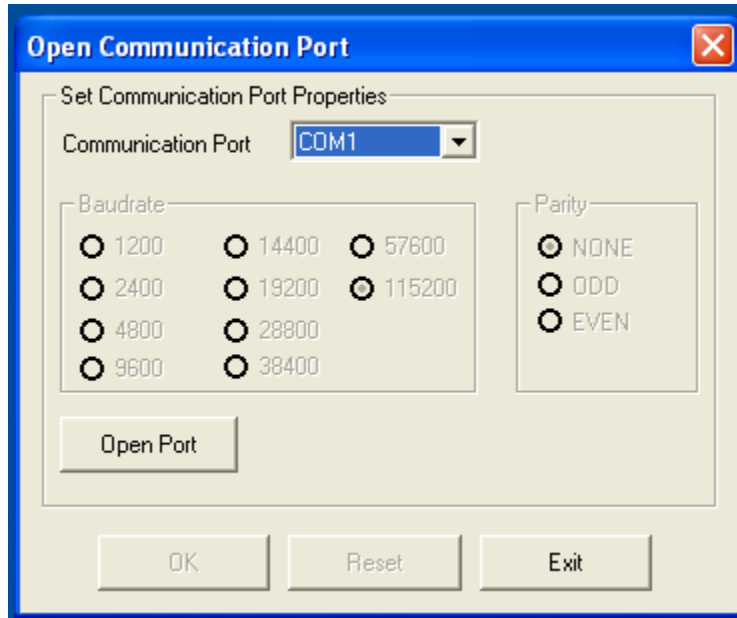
Open Communication Port

Set Communication Port Properties

Communication Port COM1

Baudrate

1200
14400
57600
2400
19200
115200
4800
28800
9600
38400

Parity

NONE
ODD
EVEN

Open Port

OK
Reset
Exit